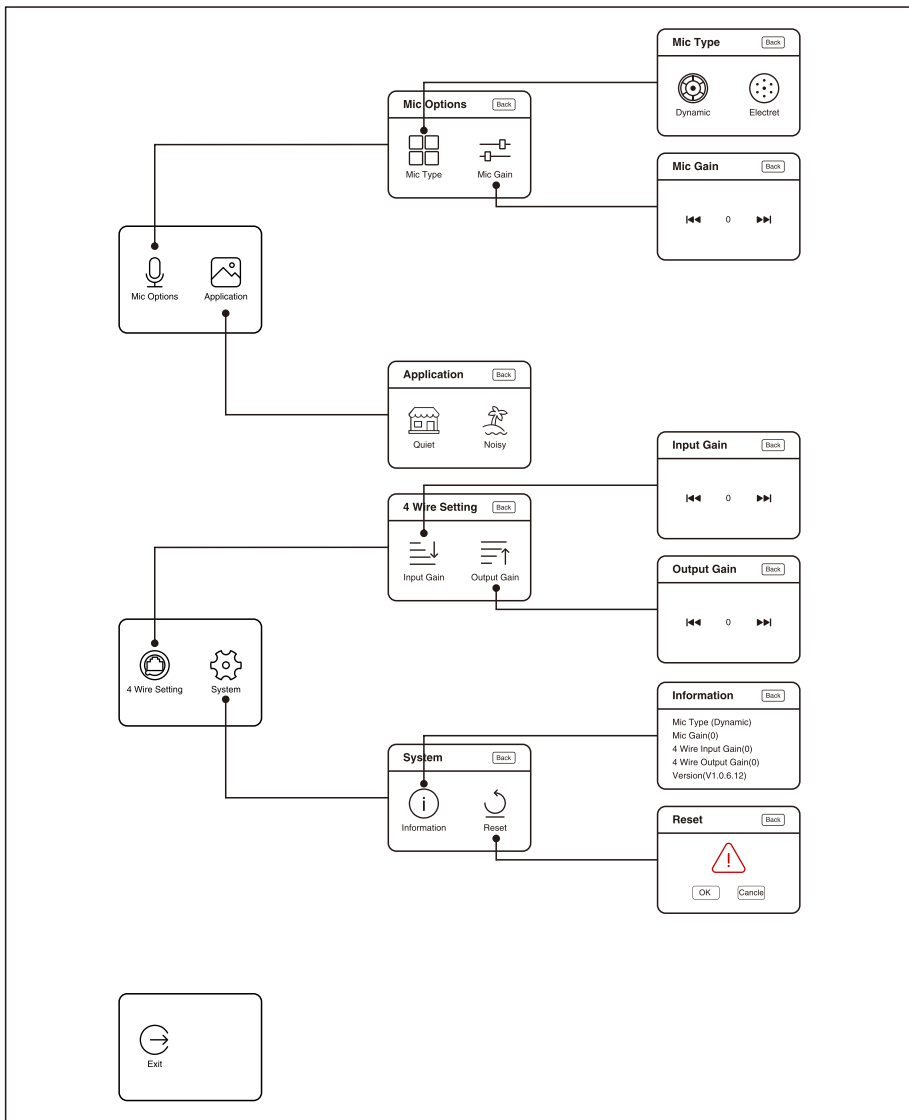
Mic Type Back

Dynamic Electret

Mic Options Back

Mic Type Mic Gain

Mic Gain Back

0

Mic Options Application

Application Back

Quiet Noisy

Input Gain Back

0

4 Wire Setting Back

Input Gain Output Gain

Output Gain Back

0

4 Wire Setting System

Information Back

Mic Type (Dynamic)
Mic Gain(0)
4 Wire Input Gain(0)
4 Wire Output Gain(0)
Version(V1.0.6.12)

System Back

Information Reset

Reset Back

!

OK Cancle

Exit